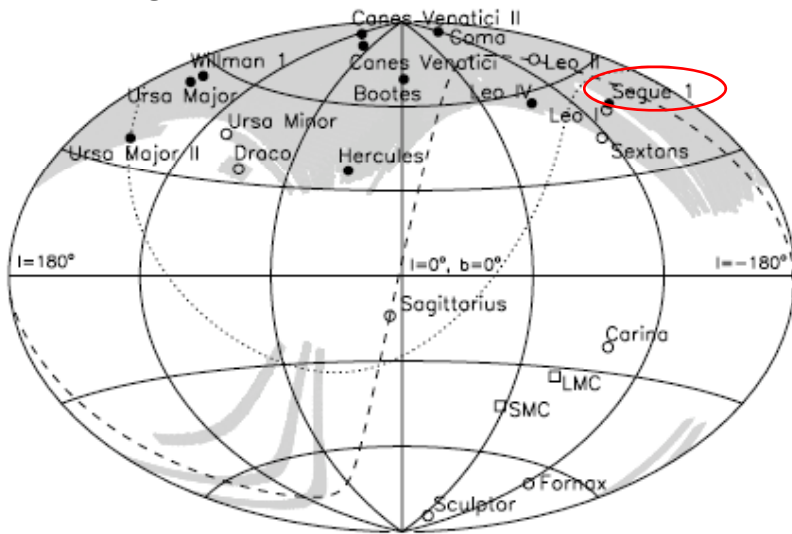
Canes Venatici II
Coma
Willman 1
Canes Venatici
Leo II
Ursa Major
Bootes
Leo IV
Segue 1
Leo I
Ursa Minor
Ursa Major II
Draco
Hercules
Sextans
l=180°
l=0°, b=0°
l=-180°
Sagittarius
Carina
LMC
SMC
Fornax
Sculptor